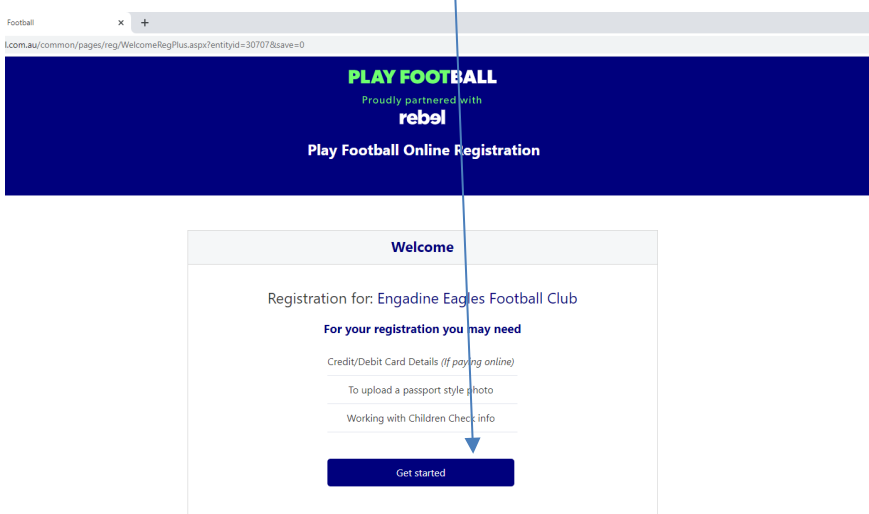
Football ×  +

l.com.au/common/pages/reg/WelcomeRegPlus.aspx?entityid=30707&save=0

PLAY FOOTBALL
Proudly partnered with
rebel

Play Football Online Registration

Welcome

Registration for: Engadine Eagles Football Club

For your registration you may need

Credit/Debit Card Details (If paying online)

To upload a passport style photo

Working with Children Check info

Get started